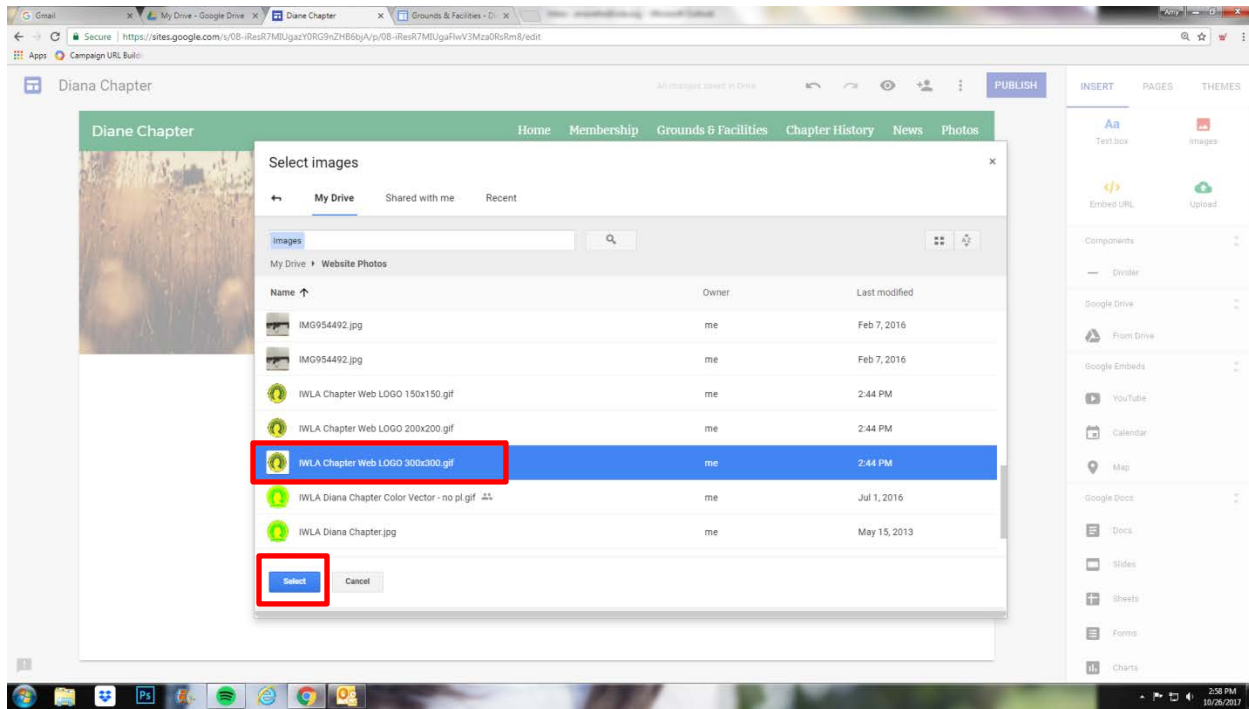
Gmail
My Drive - Google Drive
Diane Chapter
Grounds & Facilities - Di
Secure | https://sites.google.com/s/0B-iResR7MlUgazY0RG9nZHB6bjA/p/0B-iResR7MlUgaFlwV3Mza0RsRm8/edit
Apps Campaign URL Build

Diana Chapter
All changes saved in Drive
PUBLISH
INSERT PAGES THEMES

Diane Chapter
Home Membership Grounds & Facilities Chapter History News Photos

Select images
My Drive Shared with me Recent
Images
My Drive ▸ Website Photos

| Name ↑ | Owner | Last modified |
|---|---|---|
| IMG954492.jpg | me | Feb 7, 2016 |
| IMG954492.jpg | me | Feb 7, 2016 |
| IWLA Chapter Web LOGO 150x150.gif | me | 2:44 PM |
| IWLA Chapter Web LOGO 200x200.gif | me | 2:44 PM |
| IWLA Chapter Web LOGO 300x300.gif | me | 2:44 PM |
| IWLA Diana Chapter Color Vector - no pl.gif | me | Jul 1, 2016 |
| IWLA Diana Chapter.jpg | me | May 15, 2013 |

Select Cancel

Aa
Text box
Images
Embed URL
Upload
Components
Divider
Google Drive
From Drive
Google Embeds
YouTube
Calendar
Map
Google Docs
Docs
Slides
Sheets
Forms
Charts

2:58 PM
10/26/2017